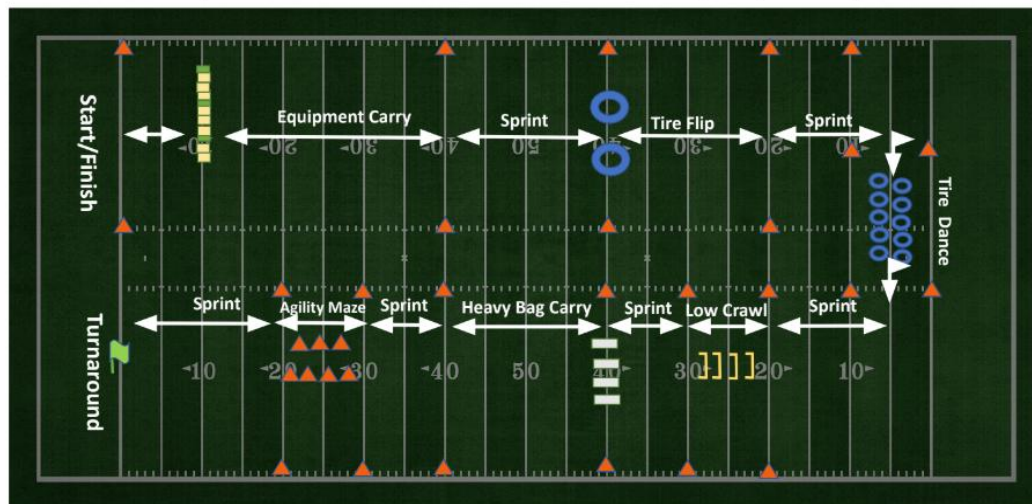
Start/Finish

Equipment Carry

Sprint

Tire Flip

Sprint

Tire Dance

10 20 30 40 50 40 30 20 10

Turnaround

Sprint

Agility Maze

Sprint

Heavy Bag Carry

Sprint

Low Crawl

Sprint

10 20 30 40 50 40 30 20 10